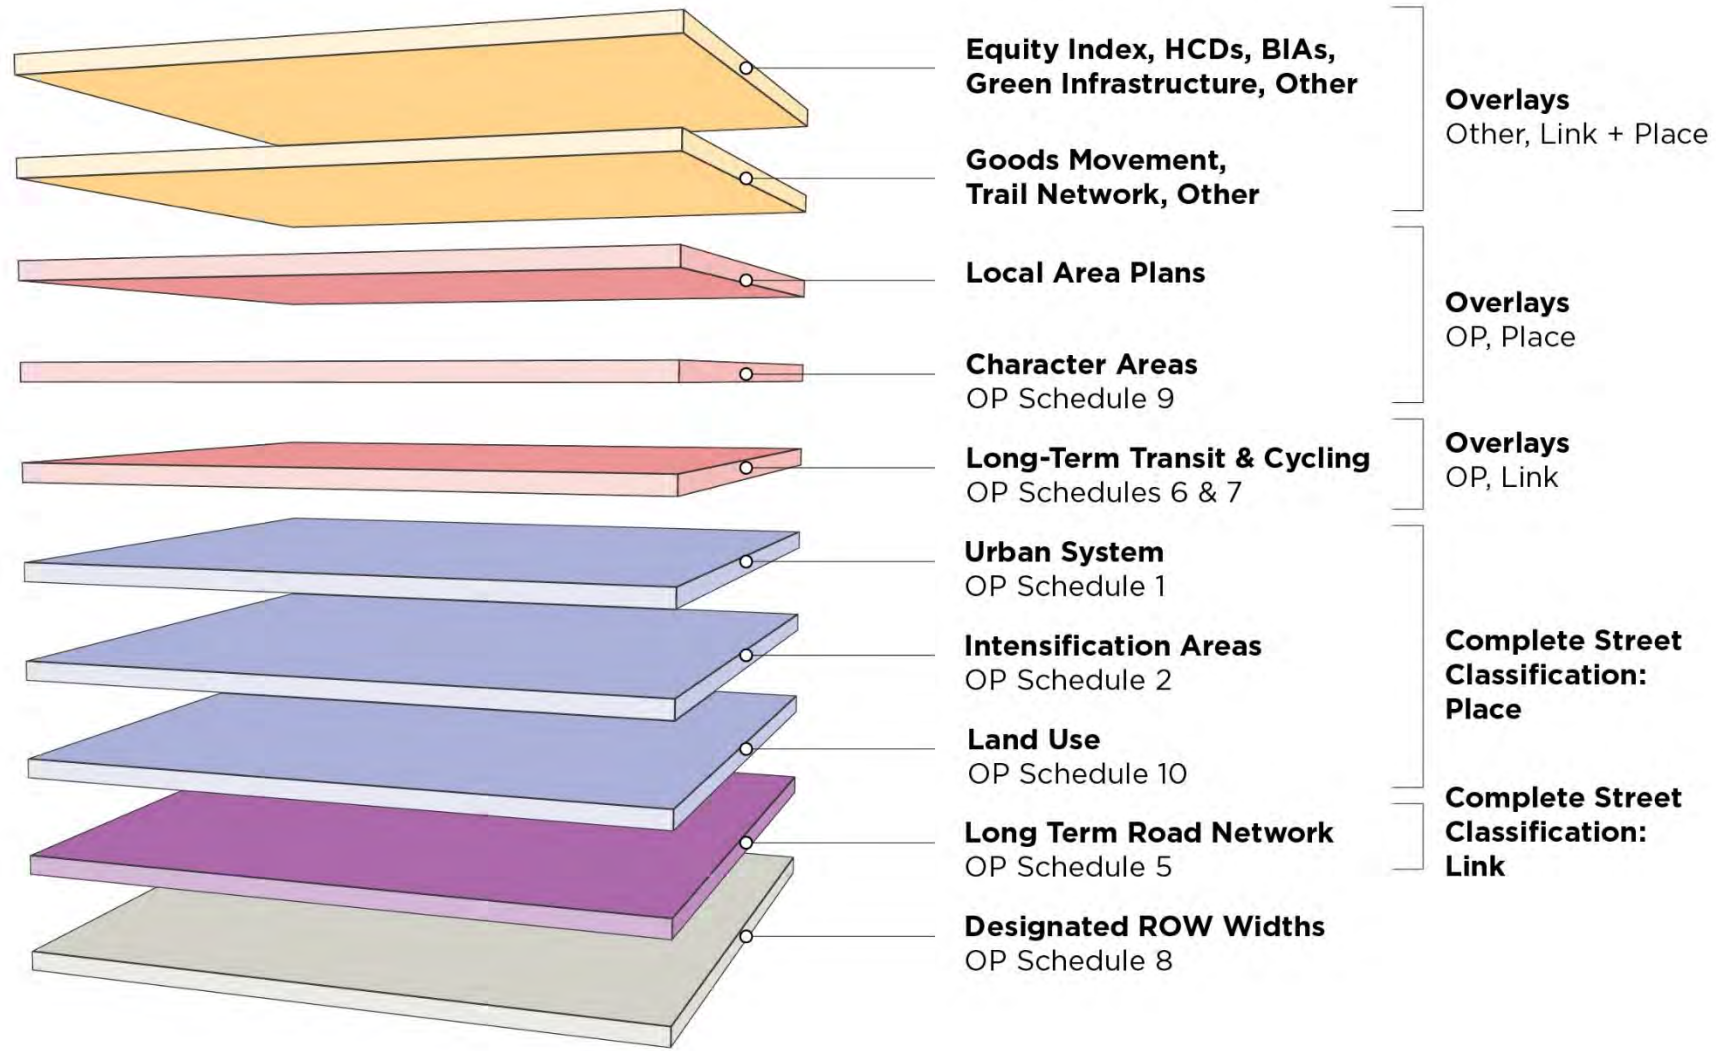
Equity Index, HCDs, BIAs, Green Infrastructure, Other

Goods Movement, Trail Network, Other

Overlays
Other, Link + Place

Local Area Plans

Character Areas
OP Schedule 9

Overlays
OP, Place

Long-Term Transit & Cycling
OP Schedules 6 & 7

Overlays
OP, Link

Urban System
OP Schedule 1

Intensification Areas
OP Schedule 2

Land Use
OP Schedule 10

Complete Street Classification: Place

Long Term Road Network
OP Schedule 5

Complete Street Classification: Link

Designated ROW Widths
OP Schedule 8